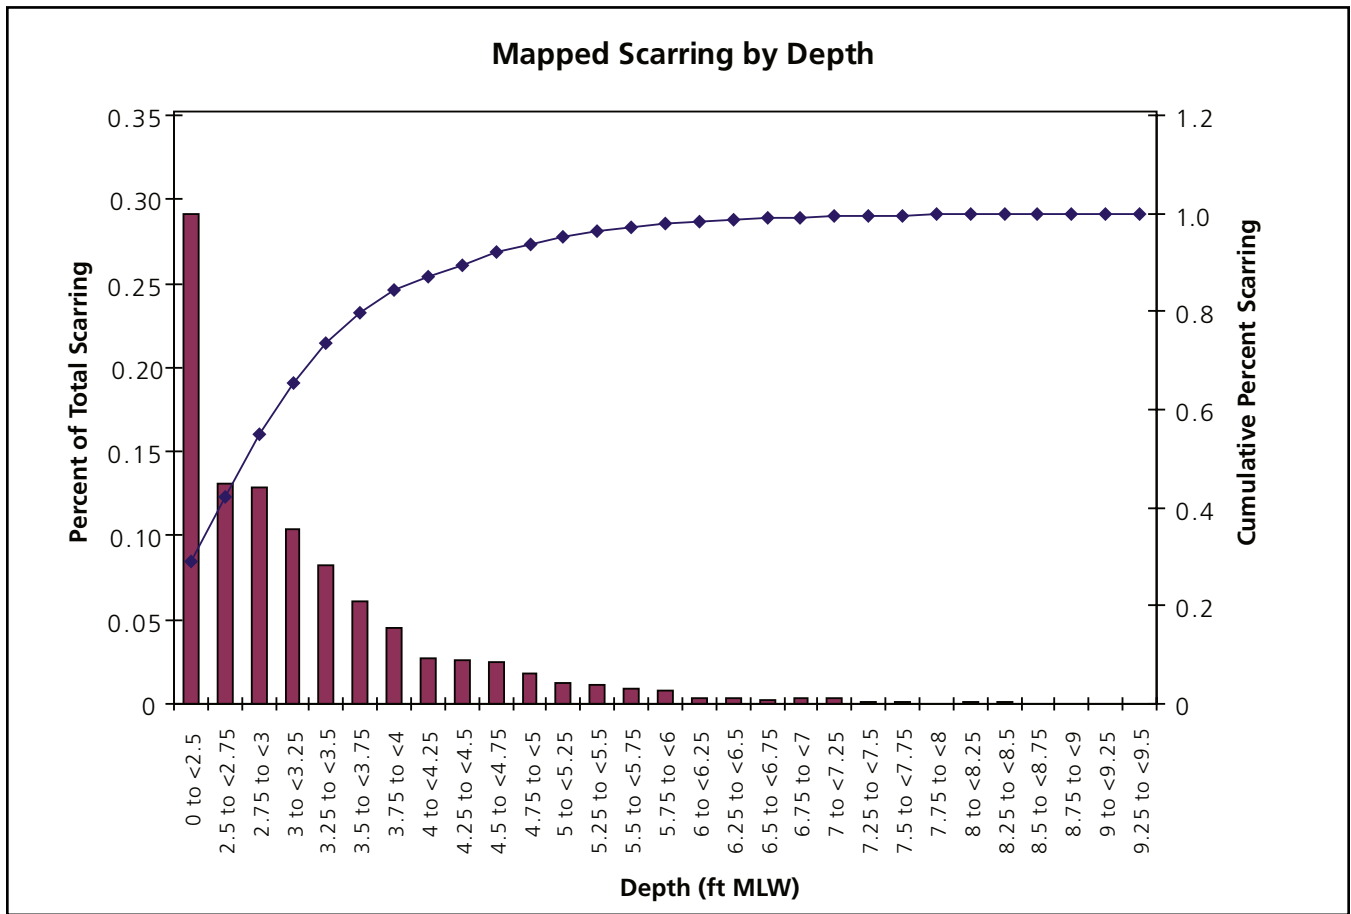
Mapped Scarring by Depth

Percent of Total Scarring

0.35
0.30
0.25
0.20
0.15
0.10
0.05
0

Cumulative Percent Scarring

1.2
1.0
0.8
0.6
0.4
0.2
0

0 to <2.5
2.5 to <2.75
2.75 to <3
3 to <3.25
3.25 to <3.5
3.5 to <3.75
3.75 to <4
4 to <4.25
4.25 to <4.5
4.5 to <4.75
4.75 to <5
5 to <5.25
5.25 to <5.5
5.5 to <5.75
5.75 to <6
6 to <6.25
6.25 to <6.5
6.5 to <6.75
6.75 to <7
7 to <7.25
7.25 to <7.5
7.5 to <7.75
7.75 to <8
8 to <8.25
8.25 to <8.5
8.5 to <8.75
8.75 to <9
9 to <9.25
9.25 to <9.5

Depth (ft MLW)